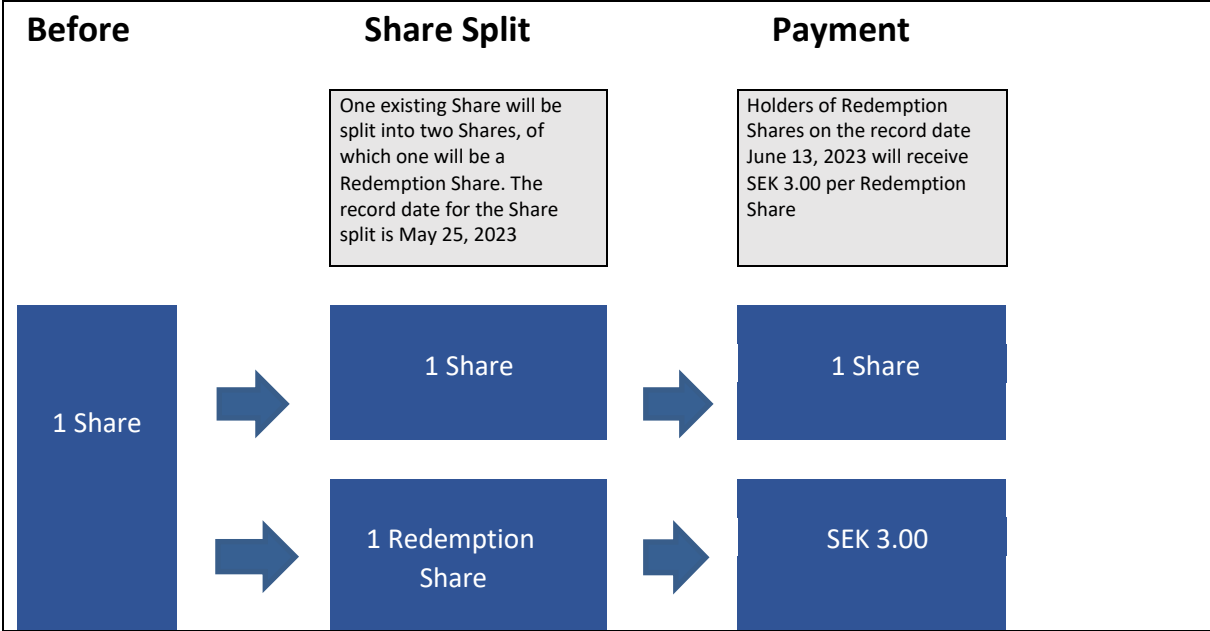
Before

Share Split

Payment

One existing Share will be split into two Shares, of which one will be a Redemption Share. The record date for the Share split is May 25, 2023

Holders of Redemption Shares on the record date June 13, 2023 will receive SEK 3.00 per Redemption Share

1 Share

1 Share

1 Share

1 Redemption Share

SEK 3.00